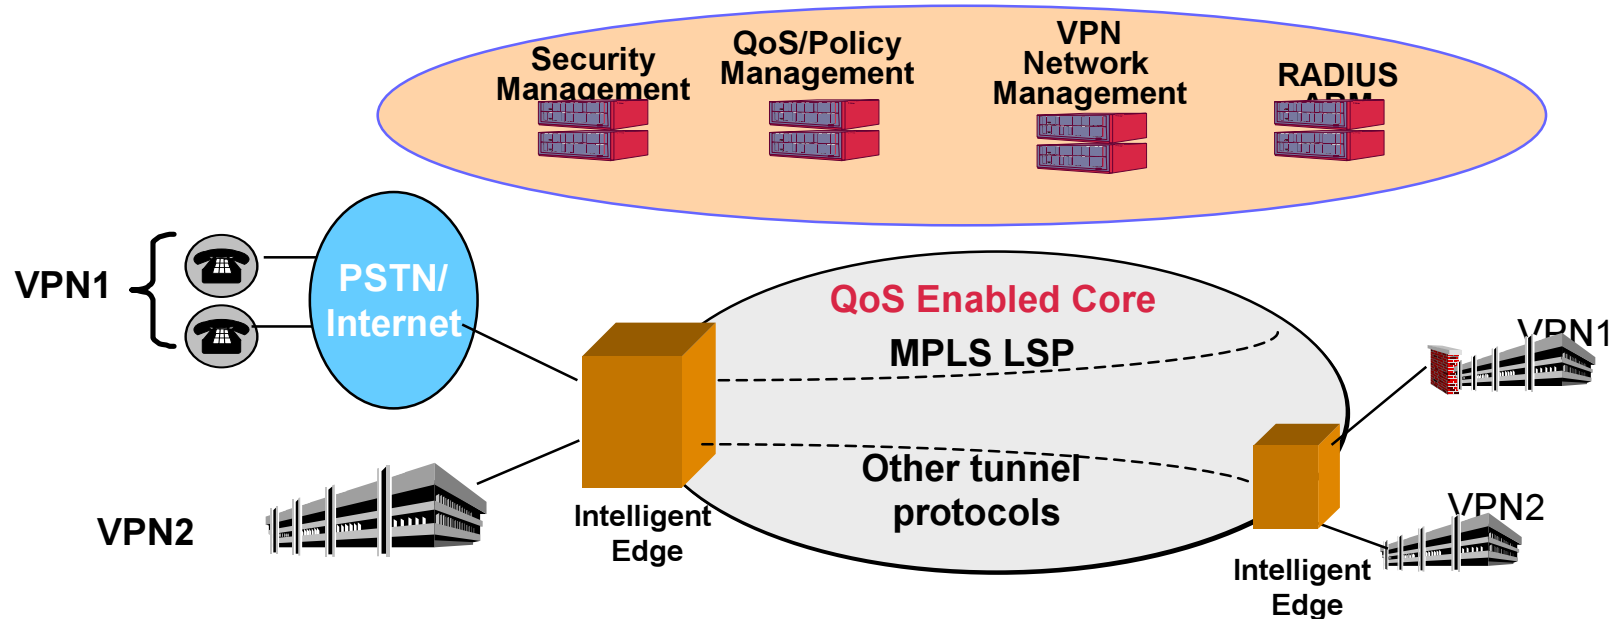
Security Management

QoS/Policy Management

VPN Network Management

RADIUS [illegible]

VPN1

PSTN/ Internet

QoS Enabled Core

MPLS LSP

VPN1

Other tunnel protocols

VPN2

Intelligent Edge

VPN2

Intelligent Edge